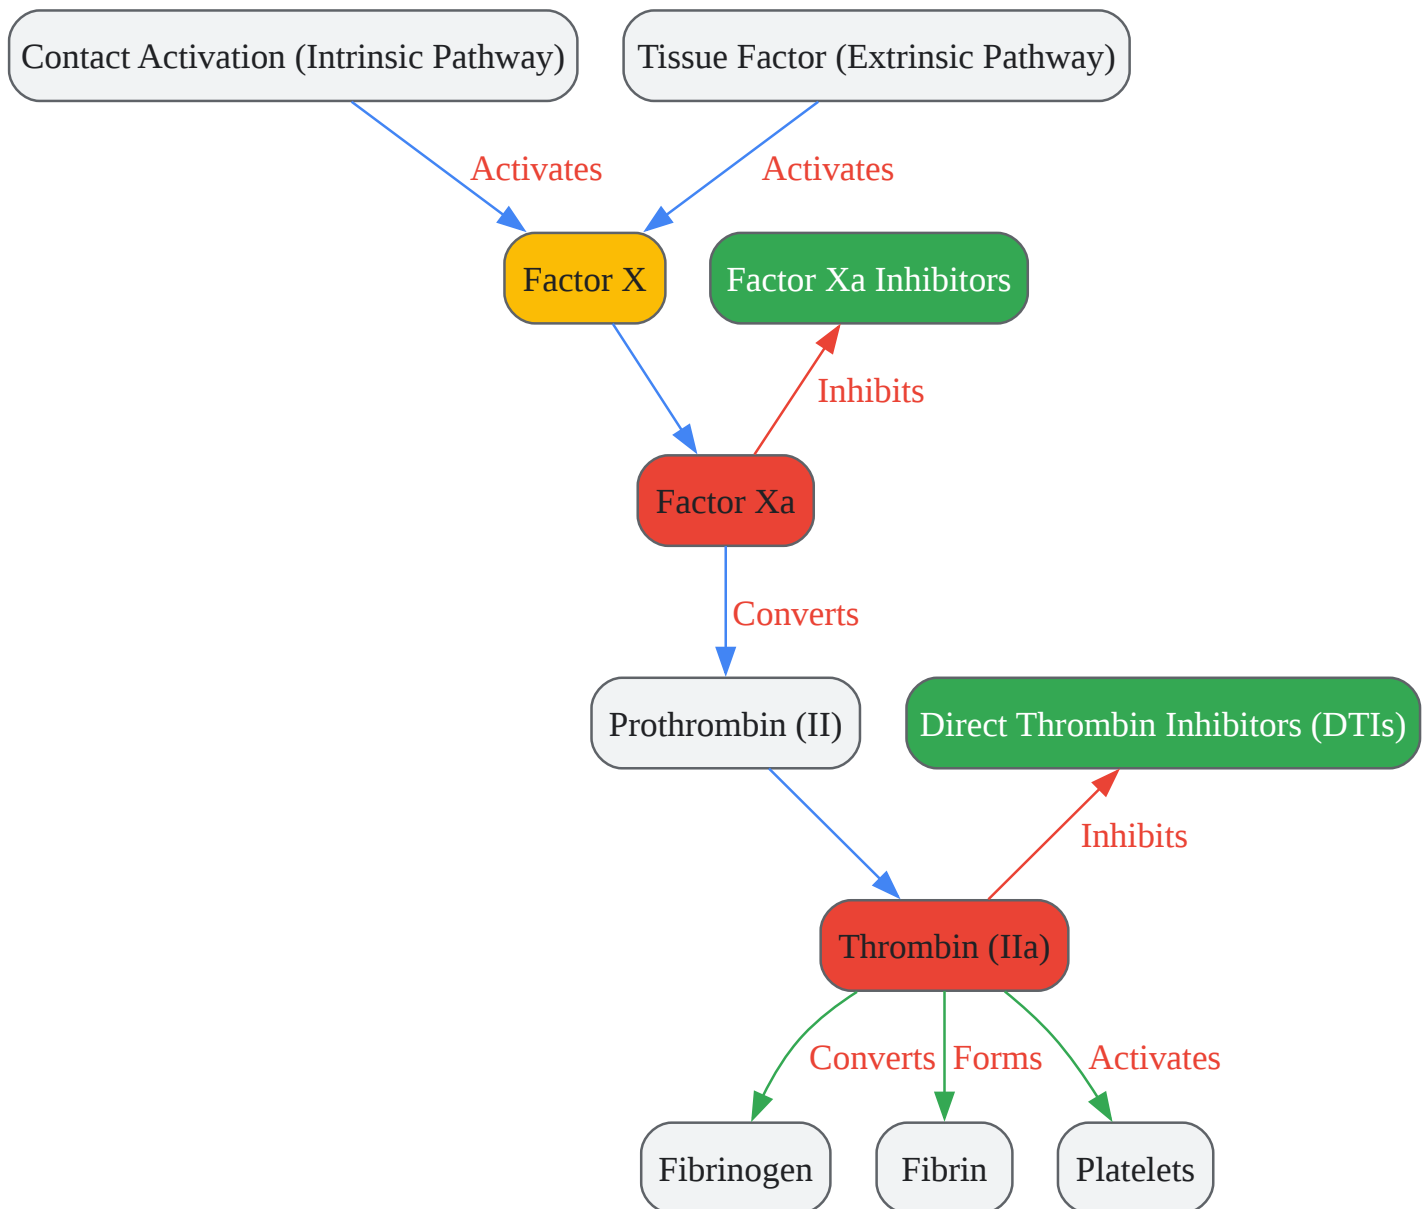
Contact Activation (Intrinsic Pathway)

Tissue Factor (Extrinsic Pathway)

Activates

Activates

Factor X

Factor Xa Inhibitors

Inhibits

Factor Xa

Converts

Prothrombin (II)

Direct Thrombin Inhibitors (DTIs)

Inhibits

Thrombin (IIa)

Converts

Forms

Activates

Fibrinogen

Fibrin

Platelets